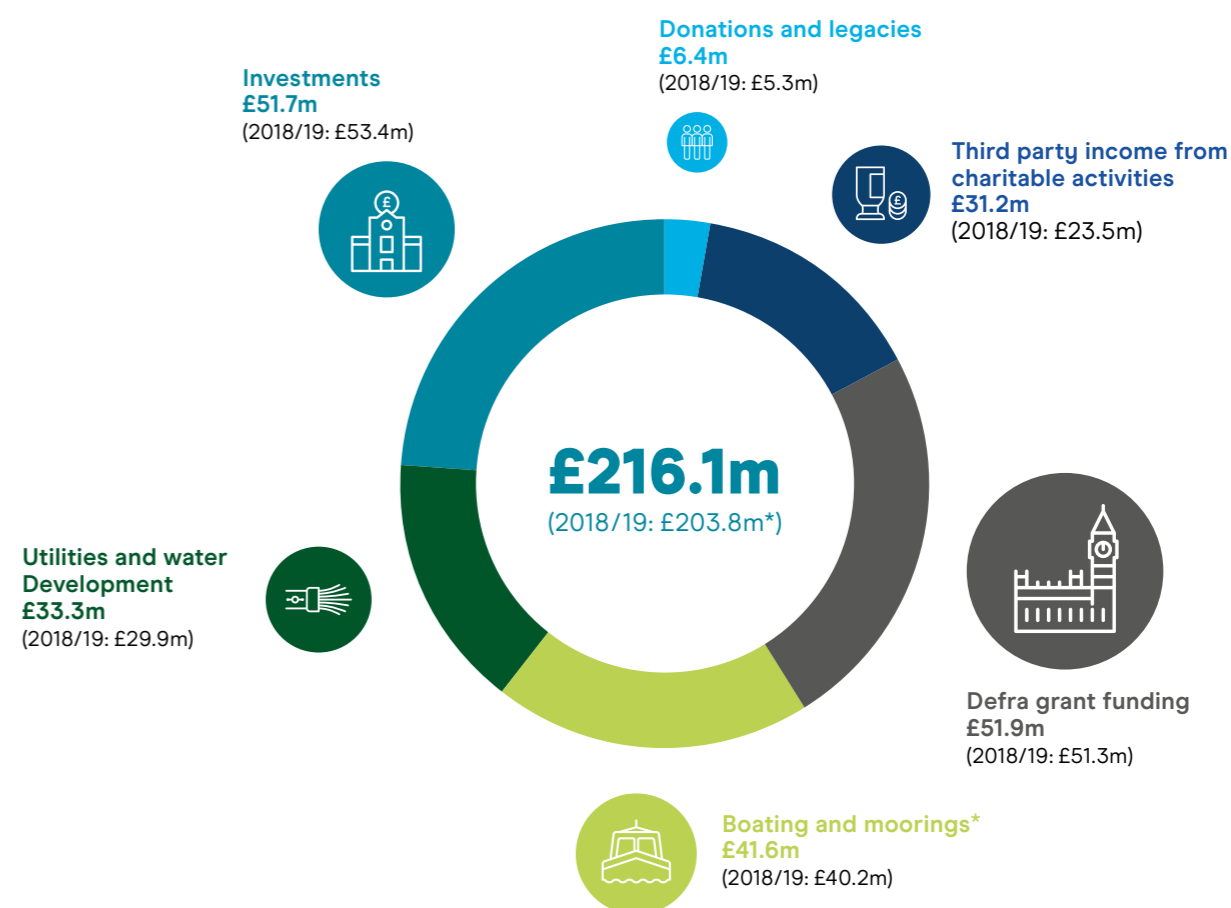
Donations and legacies
£6.4m
(2018/19: £5.3m)

Investments
£51.7m
(2018/19: £53.4m)

Third party income from charitable activities
£31.2m
(2018/19: £23.5m)

£216.1m
(2018/19: £203.8m*)

Utilities and water Development
£33.3m
(2018/19: £29.9m)

Defra grant funding
£51.9m
(2018/19: £51.3m)

Boating and moorings*
£41.6m
(2018/19: £40.2m)